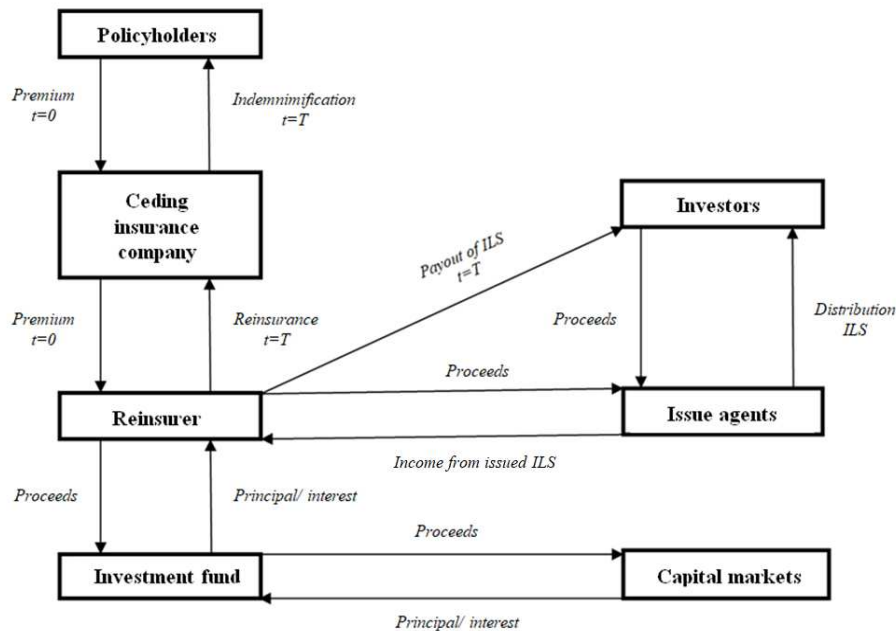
Policyholders

Premium
t=0

Indemnimification
t=T

Ceding insurance company

Investors

Payout of ILS
t=T

Premium
t=0

Reinsurance
t=T

Proceeds

Distribution
ILS

Proceeds

Reinsurer

Issue agents

Income from issued ILS

Proceeds

Principal/ interest

Proceeds

Investment fund

Capital markets

Principal/ interest